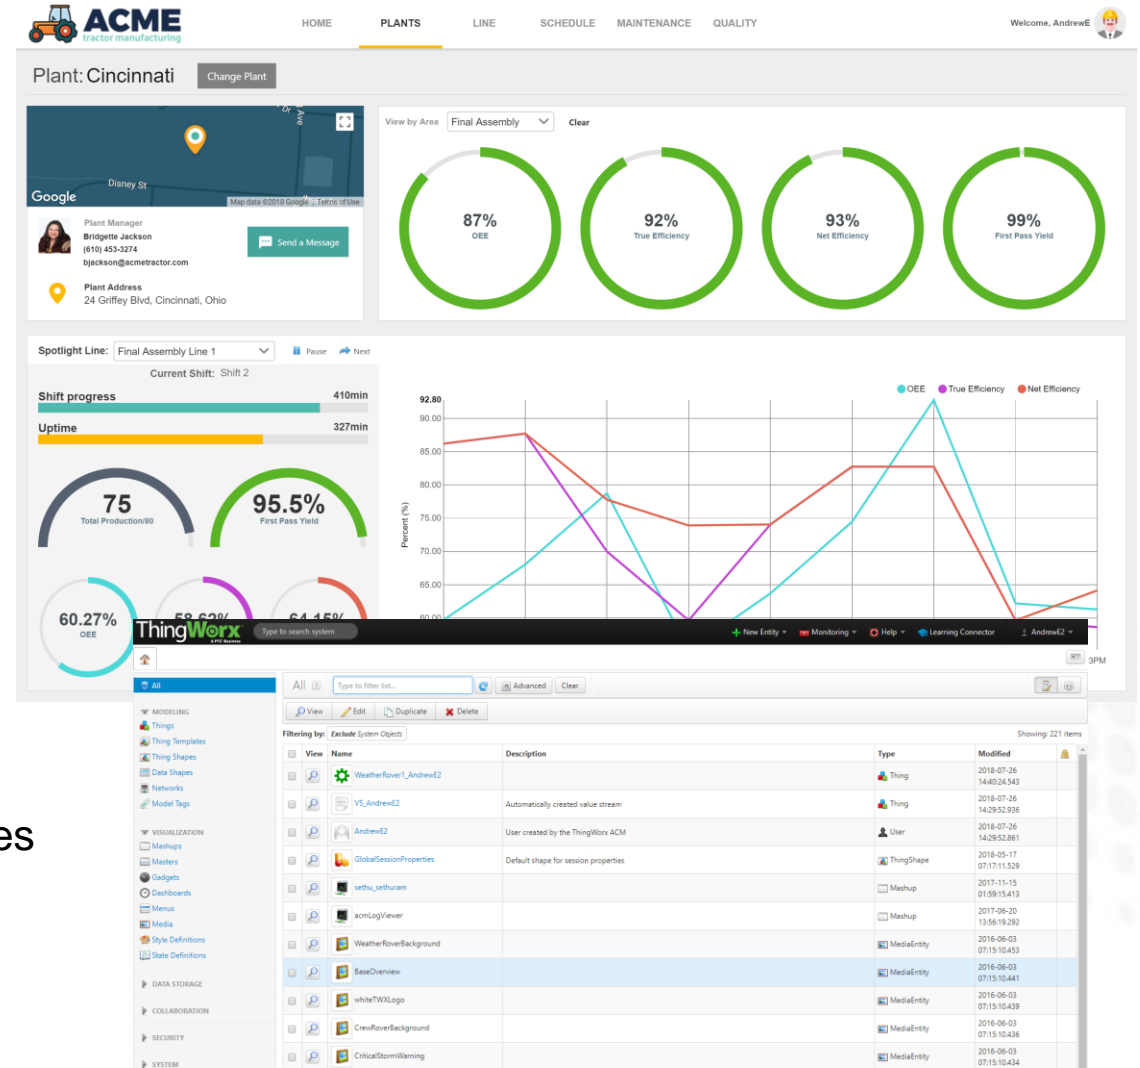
ACME
tractor manufacturing

HOME PLANTS LINE SCHEDULE MAINTENANCE QUALITY

Welcome, AndrewE

Plant: Cincinnati
Change Plant

Google
Disney St
Map data ©2018 Google | Terms of Use

Plant Manager
Bridgette Jackson
(610) 453-3274
bjackson@acmetractor.com

Send a Message

Plant Address
24 Griffey Blvd, Cincinnati, Ohio

View by Area Final Assembly Clear

87%
OEE

92%
True Efficiency

93%
Net Efficiency

99%
First Pass Yield

Spotlight Line: Final Assembly Line 1
Pause Next

Current Shift: Shift 2

Shift progress 410min
Uptime 327min

75
Total Production/80

95.5%
First Pass Yield

60.27%
OEE

OEE True Efficiency Net Efficiency

92.80
90.00
85.00
80.00
75.00
70.00
65.00
60.00
Percent (%)

3PM

es

ThingWorx
Type to search system
New Entity Monitoring Help Learning Connector AndrewE2

All
MODELING
Things
Thing Templates
Thing Shapes
Data Shapes
Networks
Model Tags
VISUALIZATION
Mashups
Masters
Gadgets
Dashboards
Menus
Media
Style Definitions
State Definitions
DATA STORAGE
COLLABORATION
SECURITY
SYSTEM

All
Type to filter list...
Advanced Clear

View Edit Duplicate Delete

Filtering by: Exclude System Objects
Showing: 221 items

| View | Name | Description | Type | Modified |
|---|---|---|---|---|
| | WeatherRover1_AndrewE2 | | Thing | 2018-07-26 14:40:24.543 |
| | VS_AndrewE2 | Automatically created value stream | Thing | 2018-07-26 14:29:52.936 |
| | AndrewE2 | User created by the ThingWorx ACM | User | 2018-07-26 14:29:52.861 |
| | GlobalSessionProperties | Default shape for session properties | ThingShape | 2018-05-17 07:17:11.529 |
| | sethu_sethuram | | Mashup | 2017-11-15 01:59:15.413 |
| | acmLogViewer | | Mashup | 2017-06-20 13:56:19.292 |
| | WeatherRoverBackground | | MediaEntity | 2016-06-03 07:15:10.453 |
| | BaseOverview | | MediaEntity | 2016-06-03 07:15:10.441 |
| | whiteTWXLogo | | MediaEntity | 2016-06-03 07:15:10.439 |
| | CrewRoverBackground | | MediaEntity | 2016-06-03 07:15:10.436 |
| | CriticalStormWarning | | MediaEntity | 2016-06-03 07:15:10.434 |